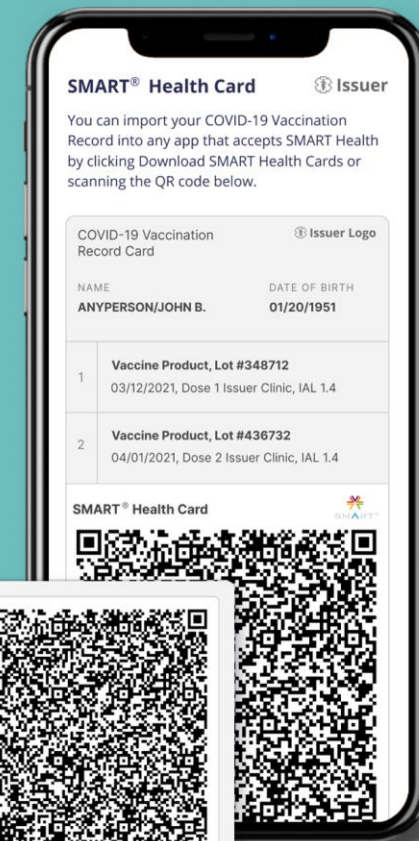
SMART® Health Card

Issuer

You can import your COVID-19 Vaccination Record into any app that accepts SMART Health by clicking Download SMART Health Cards or scanning the QR code below.

COVID-19 Vaccination Record Card

Issuer Logo

NAME
ANYPERSON/JOHN B.

DATE OF BIRTH
01/20/1951

| | |
|---|---|
| 1 | Vaccine Product, Lot #348712<br>03/12/2021, Dose 1 Issuer Clinic, IAL 1.4 |
| 2 | Vaccine Product, Lot #436732<br>04/01/2021, Dose 2 Issuer Clinic, IAL 1.4 |

SMART® Health Card

SMART